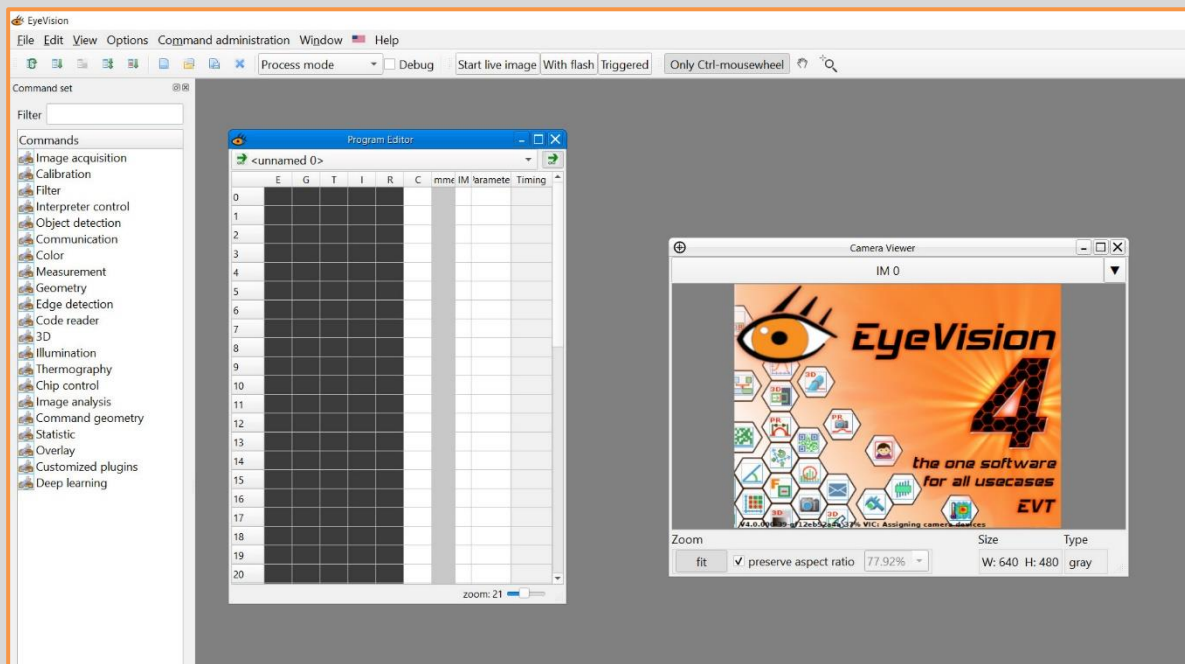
EyeVision

File Edit View Options Command administration Window Help

Process mode Debug Start live image With flash Triggered Only Ctrl-mousewheel

Command set

Filter

Commands
Image acquisition
Calibration
Filter
Interpreter control
Object detection
Communication
Color
Measurement
Geometry
Edge detection
Code reader
3D
Illumination
Thermography
Chip control
Image analysis
Command geometry
Statistic
Overlay
Customized plugins
Deep learning

Program Editor

<unnamed 0>

| | E | G | T | I | R | C | mme | IM | 'arameter | Timing |
|---|---|---|---|---|---|---|---|---|---|---|
| 0 | | | | | | | | | | |
| 1 | | | | | | | | | | |
| 2 | | | | | | | | | | |
| 3 | | | | | | | | | | |
| 4 | | | | | | | | | | |
| 5 | | | | | | | | | | |
| 6 | | | | | | | | | | |
| 7 | | | | | | | | | | |
| 8 | | | | | | | | | | |
| 9 | | | | | | | | | | |
| 10 | | | | | | | | | | |
| 11 | | | | | | | | | | |
| 12 | | | | | | | | | | |
| 13 | | | | | | | | | | |
| 14 | | | | | | | | | | |
| 15 | | | | | | | | | | |
| 16 | | | | | | | | | | |
| 17 | | | | | | | | | | |
| 18 | | | | | | | | | | |
| 19 | | | | | | | | | | |
| 20 | | | | | | | | | | |

zoom: 21

Camera Viewer

IM 0

EyeVision 4
the one software for all usecases
EVT
V4.0.0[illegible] VIC: Assigning camera devices

Zoom
fit ✓ preserve aspect ratio 77.92%
Size
W: 640 H: 480
Type
gray